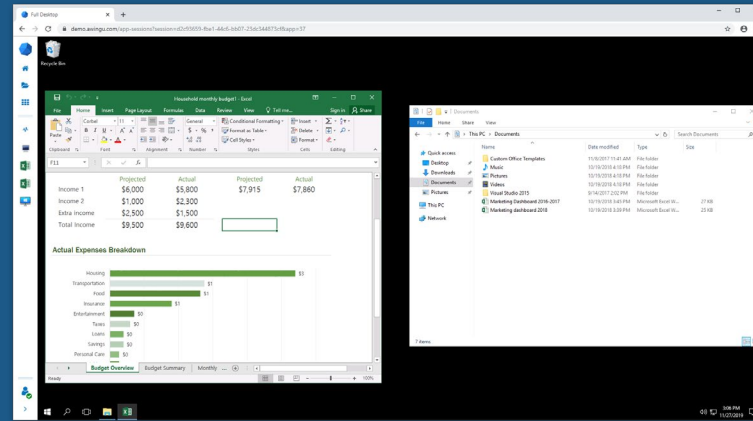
Full Desktop
demo.awingu.com/app-sessions?sessionId=0c55659-fba1-44c6-bb07-23dc544873cf&app=37

Recycle Bin

Household monthly budget1 - Excel
Sign in
Share
File
Home
Insert
Page Layout
Formulas
Data
Review
View
Tell me...
Paste
Calibri
11
General
Conditional Formatting
Format as Table
Cell Styles
Insert
Delete
Format
Clipboard
Font
Alignment
Number
Styles
Cells
Editing
F11
fx

| | Projected | Actual | Projected | Actual |
|---|---|---|---|---|
| Income 1 | $6,000 | $5,800 | $7,915 | $7,860 |
| Income 2 | $1,000 | $2,300 | | |
| Extra Income | $2,500 | $1,500 | | |
| Total Income | $9,500 | $9,600 | | |

Actual Expenses Breakdown

Housing $1
Transportation $1
Food $1
Insurance $1
Entertainment $0
Taxes $0
Loans $0
Savings $0
Personal Care $0

Budget Overview
Budget Summary
Monthly
...
Ready
100%

Documents
File
Home
Share
View
This PC > Documents
Search Documents
Quick access
Desktop
Downloads
Documents
Pictures
This PC
Network

| Name | Date modified | Type | Size |
|---|---|---|---|
| Custom Office Templates | 11/6/2017 11:41 AM | File folder | |
| Music | 10/19/2018 4:19 PM | File folder | |
| Pictures | 10/19/2018 4:19 PM | File folder | |
| Videos | 10/19/2018 4:19 PM | File folder | |
| Visual Studio 2015 | 8/14/2017 2:02 PM | File folder | |
| Marketing Dashboard 2016-2017 | 10/18/2018 3:40 PM | Microsoft Excel W... | 27 KB |
| Marketing dashboard 2018 | 10/18/2018 3:38 PM | Microsoft Excel W... | 25 KB |

7 items

3:08 PM
11/27/2018